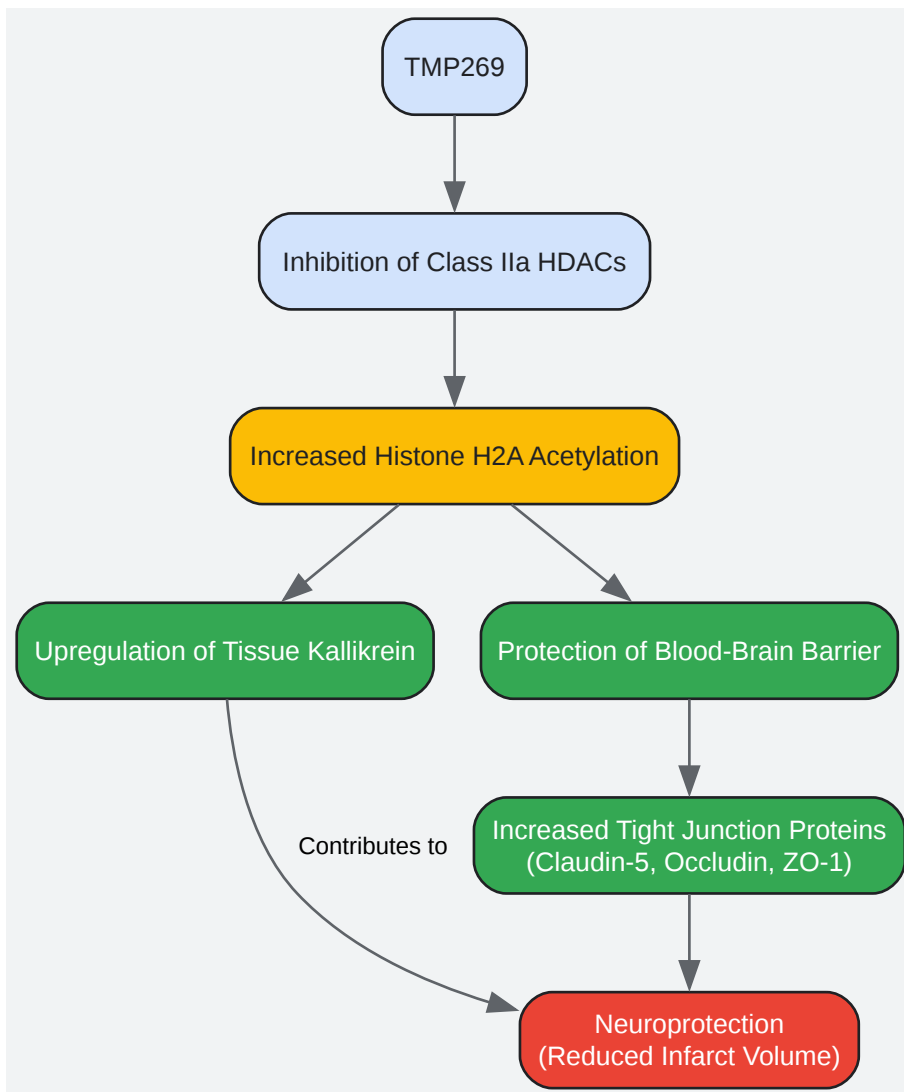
TMP269

Inhibition of Class IIa HDACs

Increased Histone H2A Acetylation

Upregulation of Tissue Kallikrein

Protection of Blood-Brain Barrier

Contributes to

Increased Tight Junction Proteins (Claudin-5, Occludin, ZO-1)

Neuroprotection (Reduced Infarct Volume)